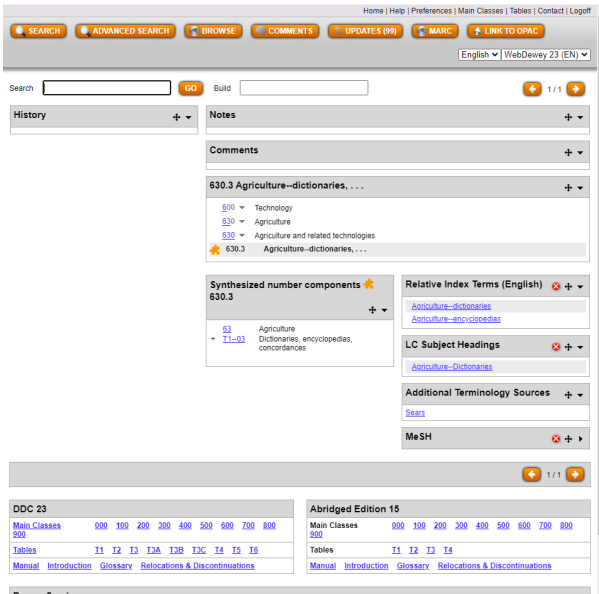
Home | Help | Preferences | Main Classes | Tables | Contact | Logoff

SEARCH ADVANCED SEARCH BROWSE COMMENTS UPDATES (99) MARC LINK TO OPAC

English WebDewey 23 (EN)

Search GO Build 1 / 1

History

Notes

Comments

630.3 Agriculture--dictionaries, . . .

600 Technology
630 Agriculture
630 Agriculture and related technologies
630.3 Agriculture--dictionaries, . . .

Synthesized number components 630.3

63 Agriculture
+ T1--03 Dictionaries, encyclopedias, concordances

Relative Index Terms (English)

Agriculture--dictionaries
Agriculture--encyclopedias

LC Subject Headings

Agriculture--Dictionaries

Additional Terminology Sources

Sears

MeSH

1 / 1

DDC 23

| Main Classes | 000 100 200 300 400 500 600 700 800 900 |
|---|---|
| Tables | T1 T2 T3 T3A T3B T3C T4 T5 T6 |

Manual Introduction Glossary Relocations & Discontinuations

Abridged Edition 15

| Main Classes | 000 100 200 300 400 500 600 700 800 900 |
|---|---|
| Tables | T1 T2 T3 T4 |

Manual Introduction Glossary Relocations & Discontinuations